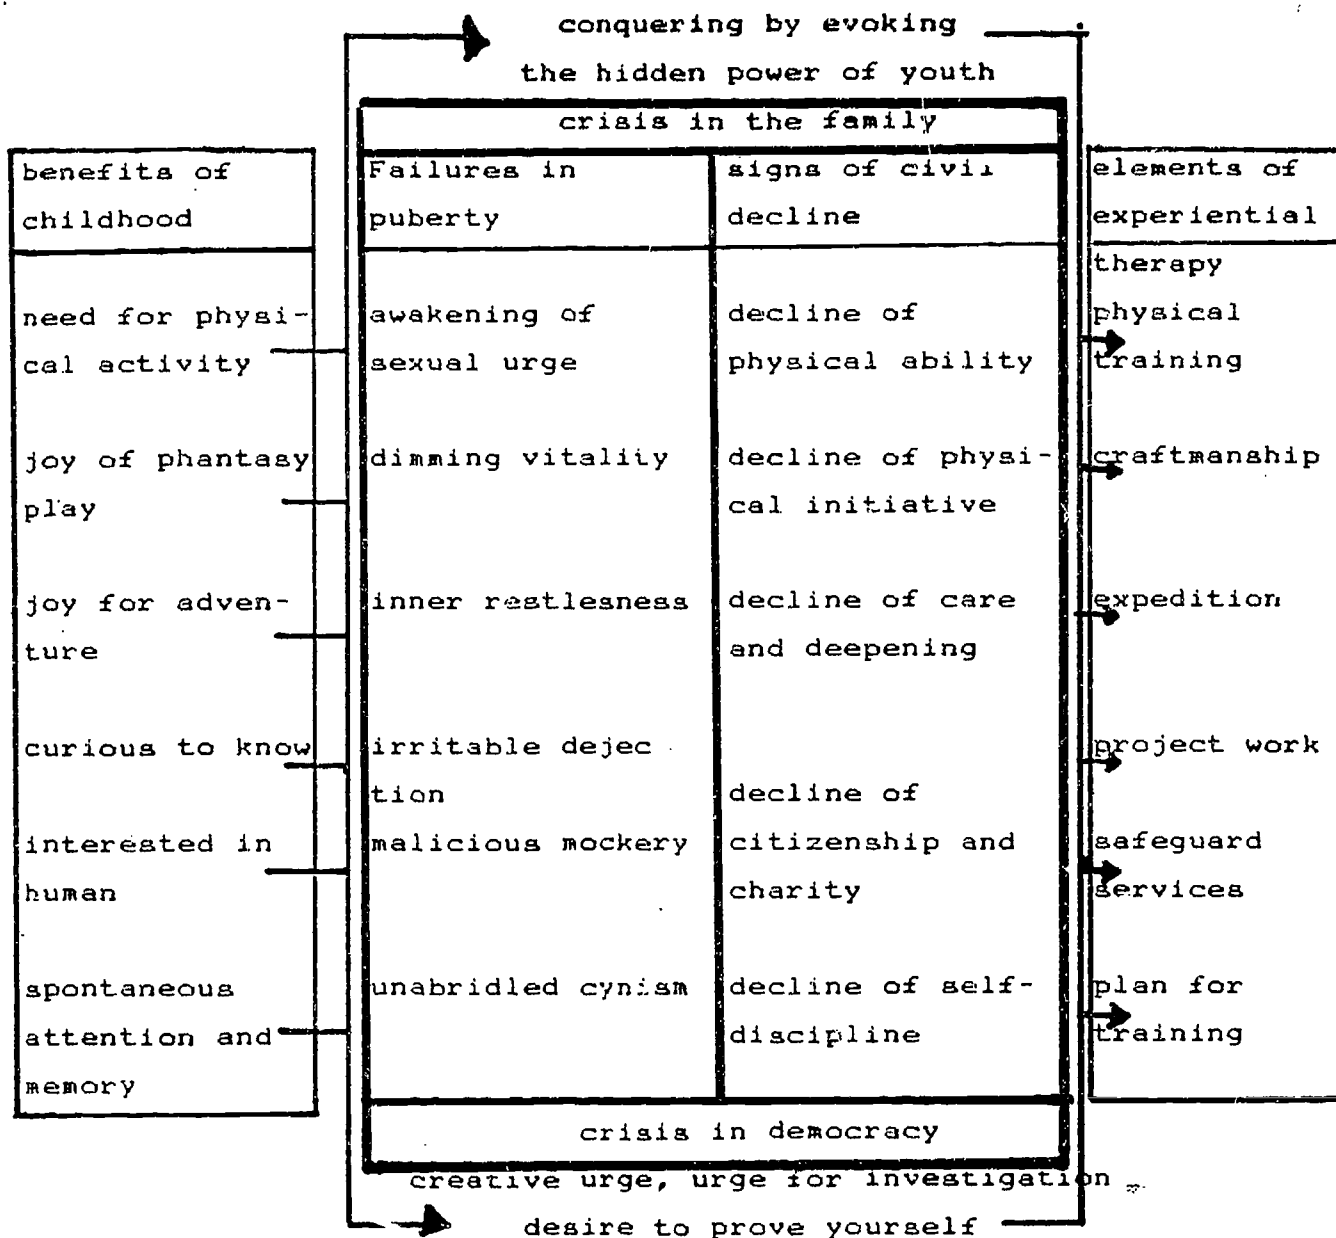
conquering by evoking

the hidden power of youth

crisis in the family

benefits of childhood

need for physical activity

joy of phantasy play

joy for adventure

curious to know

interested in human

spontaneous attention and memory

| Failures in puberty | signs of civil decline |
|---|---|
| awakening of sexual urge | decline of physical ability |
| dimming vitality | decline of physical initiative |
| inner restlessness | decline of care and deepening |
| irritable dejection malicious mockery | decline of citizenship and charity |
| unabridled cynism | decline of self-discipline |

elements of experiential therapy

physical training

craftmanship

expedition

project work

safeguard services

plan for training

crisis in democracy

creative urge, urge for investigation

desire to prove yourself